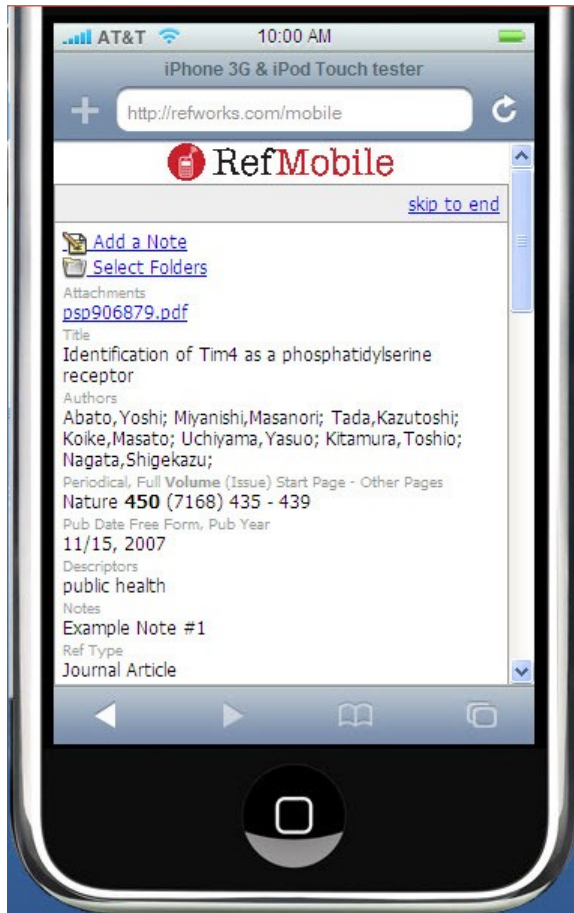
AT&T 10:00 AM

iPhone 3G & iPod Touch tester

http://refworks.com/mobile

RefMobile

skip to end

Add a Note
Select Folders

Attachments
psp906879.pdf

Title
Identification of Tim4 as a phosphatidylserine receptor

Authors
Abato,Yoshi; Miyanishi,Masanori; Tada,Kazutoshi; Koike,Masato; Uchiyama,Yasuo; Kitamura,Toshio; Nagata,Shigekazu;

Periodical, Full **Volume** (Issue) Start Page - Other Pages
Nature **450** (7168) 435 - 439

Pub Date Free Form, Pub Year
11/15, 2007

Descriptors
public health

Notes
Example Note #1

Ref Type
Journal Article